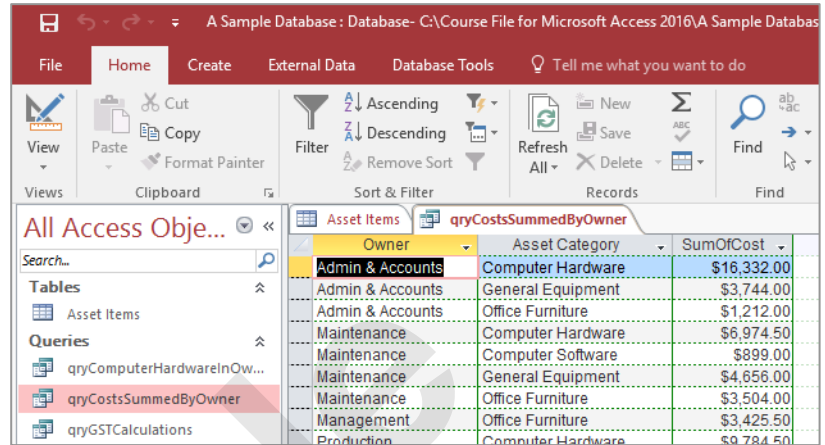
A Sample Database : Database- C:\Course File for Microsoft Access 2016\A Sample Databas

File Home Create External Data Database Tools Tell me what you want to do

View Paste Cut Copy Format Painter Filter Ascending Descending Remove Sort Refresh All New Save Delete Find

Views Clipboard Sort & Filter Records Find

All Access Obje...

Search...

Tables

Asset Items

Queries

qryComputerHardwareInOw...

qryCostsSummedByOwner

qryGSTCalculations

Asset Items qryCostsSummedByOwner

| Owner | Asset Category | SumOfCost |
|---|---|---|
| Admin & Accounts | Computer Hardware | $16,332.00 |
| Admin & Accounts | General Equipment | $3,744.00 |
| Admin & Accounts | Office Furniture | $1,212.00 |
| Maintenance | Computer Hardware | $6,974.50 |
| Maintenance | Computer Software | $899.00 |
| Maintenance | General Equipment | $4,656.00 |
| Maintenance | Office Furniture | $3,504.00 |
| Management | Office Furniture | $3,425.50 |
| Production | Computer Hardware | $9,784.50 |